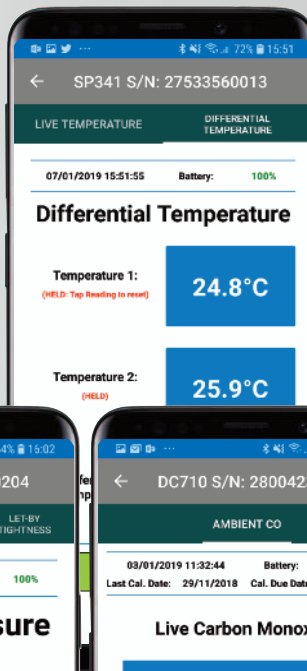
72% 15:51

SP341 S/N: 27533560013

LIVE TEMPERATURE

DIFFERENTIAL TEMPERATURE

07/01/2019 15:51:55

Battery:

100%

Differential Temperature

Temperature 1:

(HELD: Tap Reading to reset)

24.8°C

Temperature 2:

(HELD)

25.9°C

4% 15:02

204

LET-BY TIGHTNESS

100%

sure

DC710 S/N: 280042

AMBIENT CO

03/01/2019 11:32:44

Battery:

Last Cal. Date: 29/11/2018

Cal. Due Date

Live Carbon Monox